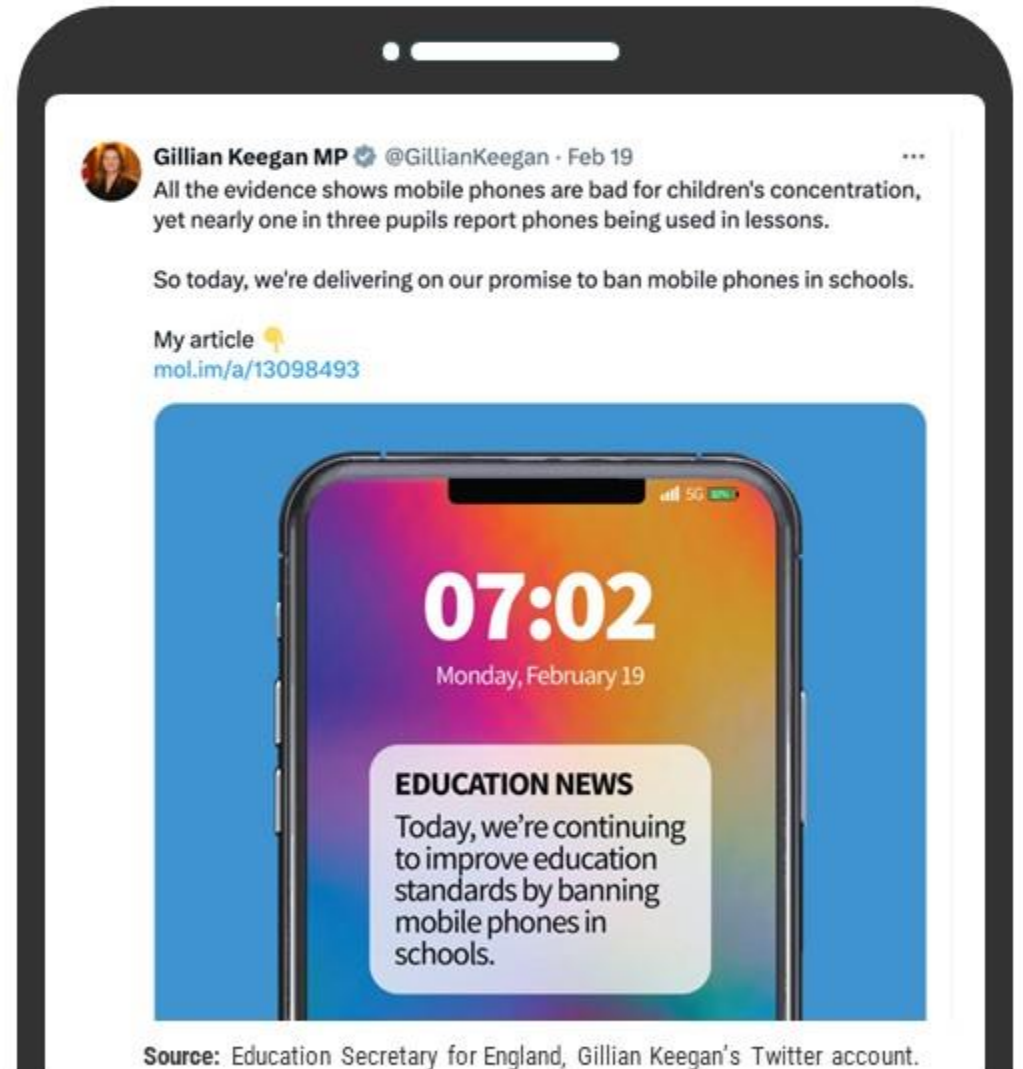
Gillian Keegan MP @GillianKeegan · Feb 19
All the evidence shows mobile phones are bad for children's concentration, yet nearly one in three pupils report phones being used in lessons.

So today, we're delivering on our promise to ban mobile phones in schools.

My article 👇
mol.im/a/13098493

5G

07:02
Monday, February 19

EDUCATION NEWS
Today, we're continuing to improve education standards by banning mobile phones in schools.

Source: Education Secretary for England, Gillian Keegan's Twitter account.